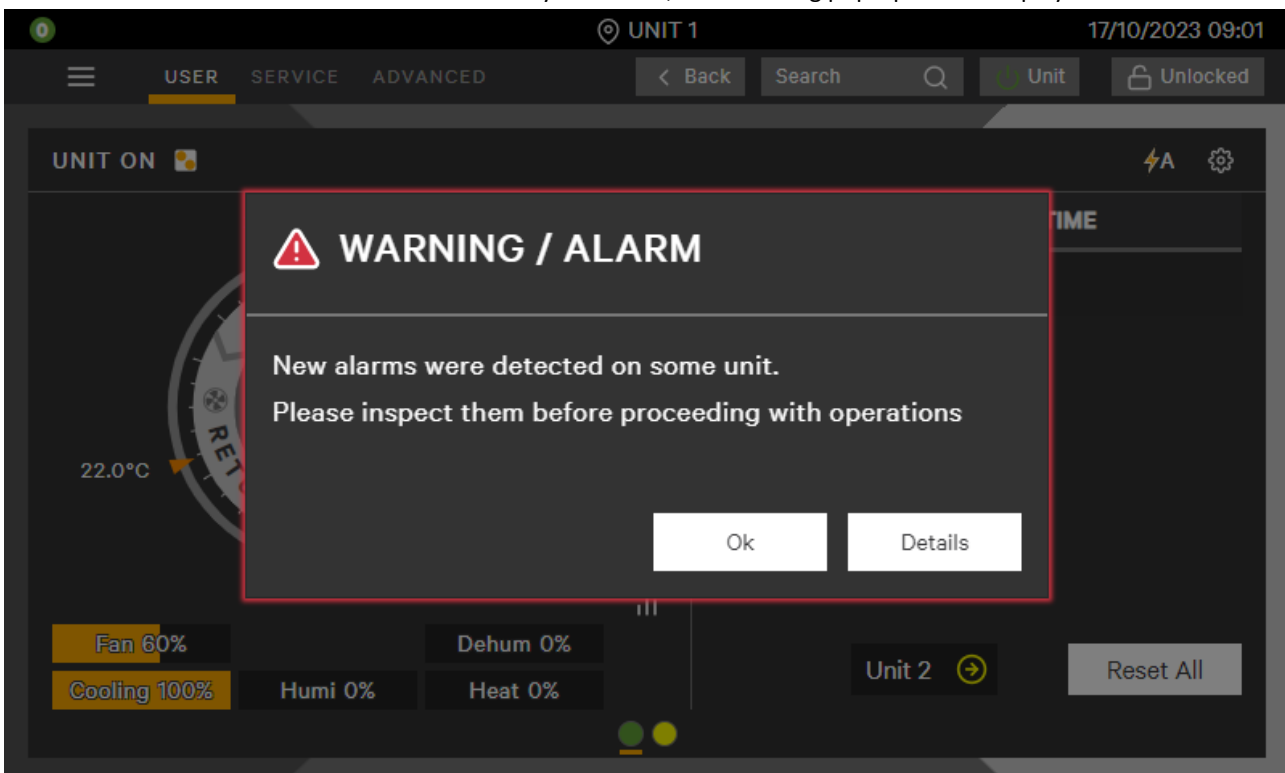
0

UNIT 1

17/10/2023 09:01

USER SERVICE ADVANCED

Back

Search

Unit

Unlocked

UNIT ON

A

TIME

WARNING / ALARM

New alarms were detected on some unit.

Please inspect them before proceeding with operations

Ok

Details

22.0°C

RET

Fan 60%

Dehum 0%

Cooling 100%

Humi 0%

Heat 0%

Unit 2

Reset All